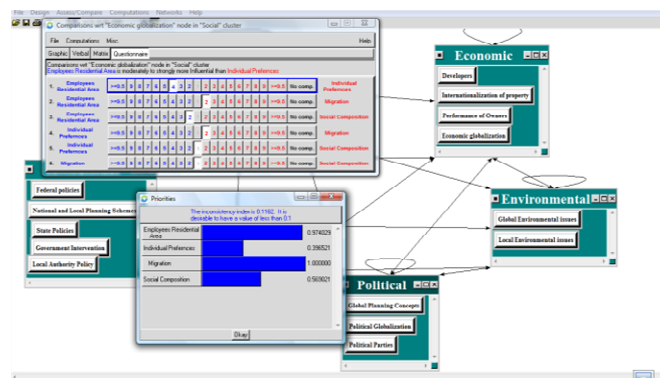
File Design Assess/Compare Computations Networks Help

Comparisons wrt "Economic globalization" node in "Social" cluster

File Computations Misc Help

Graphic Verbal Matrix Questionnaire

Comparisons wrt "Economic globalization" node in "Social" cluster
Employees Residential Area is moderately to strongly more influential than Individual Preferences

| | | | | |
|---|---|---|---|---|
| 1. | Employees Residential Area | >=9.5 9 8 7 6 5 4 3 2 2 3 4 5 6 7 8 9 >=9.5 No comp. | Individual Preferences |
| 2. | Employees Residential Area | >=9.5 9 8 7 6 5 4 3 2 2 3 4 5 6 7 8 9 >=9.5 No comp. | Migration |
| 3. | Employees Residential Area | >=9.5 9 8 7 6 5 4 3 2 2 3 4 5 6 7 8 9 >=9.5 No comp. | Social Composition |
| 4. | Individual Preferences | >=9.5 9 8 7 6 5 4 3 2 2 3 4 5 6 7 8 9 >=9.5 No comp. | Migration |
| 5. | Individual Preferences | >=9.5 9 8 7 6 5 4 3 2 2 3 4 5 6 7 8 9 >=9.5 No comp. | Social Composition |
| 6. | Migration | >=9.5 9 8 7 6 5 4 3 2 2 3 4 5 6 7 8 9 >=9.5 No comp. | Social Composition |

Economic
Developers
Internationalization of property
Performance of Owners
Economic globalization

Federal policies
National and Local Planning Schemes
State Policies
Government Intervention
Local Authority Policy

Priorities
The inconsistency index is 0.1162. It is desirable to have a value of less than 0.1!

| | |
|---|---|
| Employees Residential Area | 0.574029 |
| Individual Preferences | 0.356521 |
| Migration | 1.000000 |
| Social Composition | 0.563621 |

Okay

Environmental
Global Environmental issues
Local Environmental issues

Political
Global Planning Concepts
Political Globalization
Political Parties